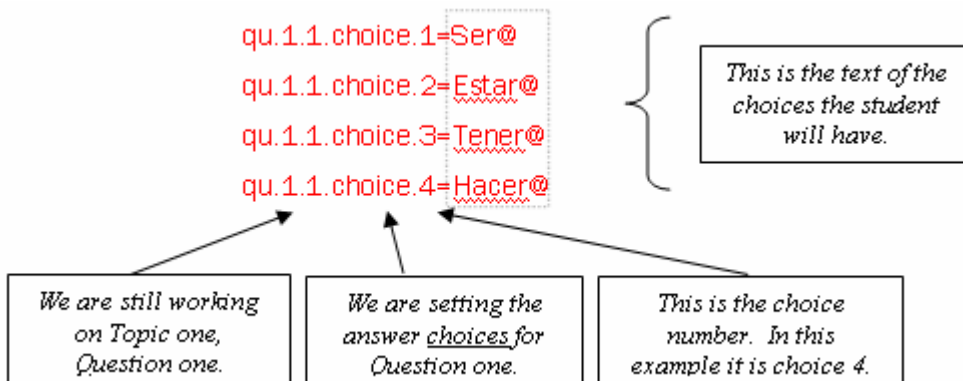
qu.1.1.choice.1=Ser@

qu.1.1.choice.2=Estar@

qu.1.1.choice.3=Tener@

qu.1.1.choice.4=Hacer@

This is the text of the choices the student will have.

We are still working on Topic one, Question one.

We are setting the answer choices for Question one.

This is the choice number. In this example it is choice 4.